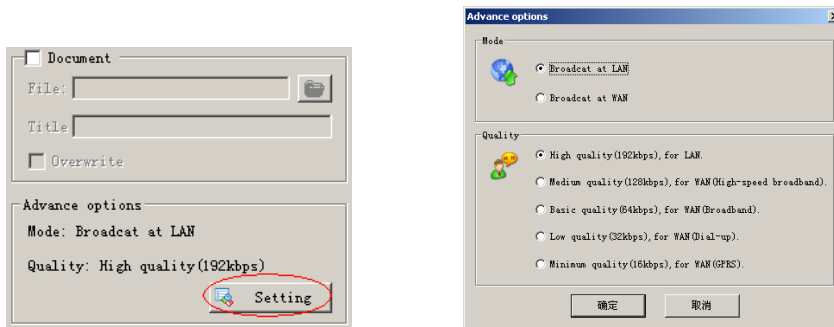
Document

File:

Title

Overwrite

Advance options

Mode: Broadcat at LAN

Quality: High quality(192kbps)

Setting

Advance options

Mode

Broadcat at LAN

Broadcat at WAN

Quality

High quality(192kbps), for LAN.

Medium quality(128kbps), for WAN(High-speed broadband).

Basic quality(64kbps), for WAN(Broadband).

Low quality(32kbps), for WAN(Dial-up).

Minimum quality(16kbps), for WAN(GPRS).

确定

取消